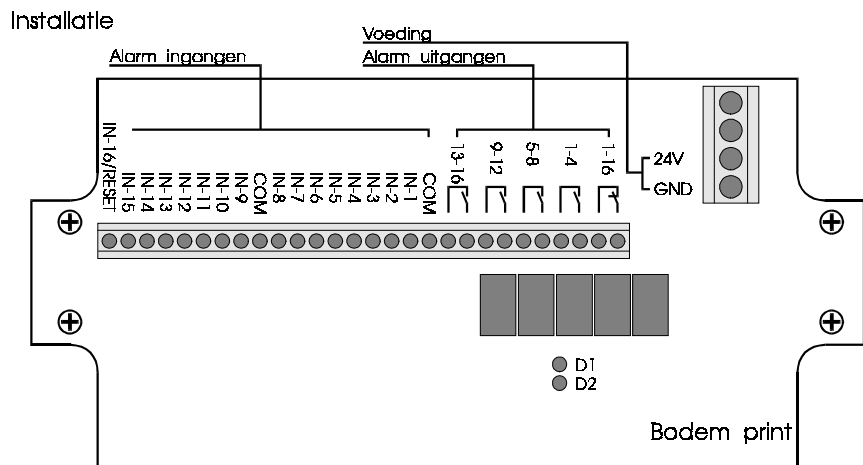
Installatie

Alarm ingangen

Voeding

Alarm uitgangen

IN-16/RESET
IN-15
IN-14
IN-13
IN-12
IN-11
IN-10
IN-9
COM
IN-8
IN-7
IN-6
IN-5
IN-4
IN-3
IN-2
IN-1
COM

13-16
9-12
5-8
1-4
1-16

24V
GND

D1
D2

Bodem print